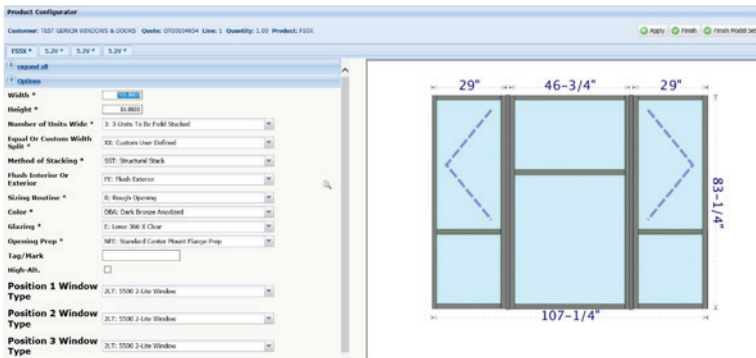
Product Configurator

Customer: TEST GERKIN WINDOWS & DOORS Quote: QT00004854 Line: 1 Quantity: 1.00 Product: FSSX

Apply Finish Finish Model Set

FSSX * 5.2V * 5.2V * 5.2V *

expand all

Options

Width * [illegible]

Height * 83.0003

Number of Units Wide * 3: 3-Units To Be Field Stacked

Equal Or Custom Width Split * XX: Custom User Defined

Method of Stacking * SST: Structural Stack

Flush Interior Or Exterior FE: Flush Exterior

Sizing Routine * R: Rough Opening

Color * DBA: Dark Bronze Anodized

Glazing * E: Lowe 366 X Clear

Opening Prep * NFE: Standard Center Mount Flange Prep

Tag/Mark

High-Alt.

Position 1 Window Type 2LT: 5500 2-Lite Window

Position 2 Window Type 2LT: 5500 2-Lite Window

Position 3 Window Type 2LT: 5500 2-Lite Window

29"

46-3/4"

29"

83-1/4"

107-1/4"